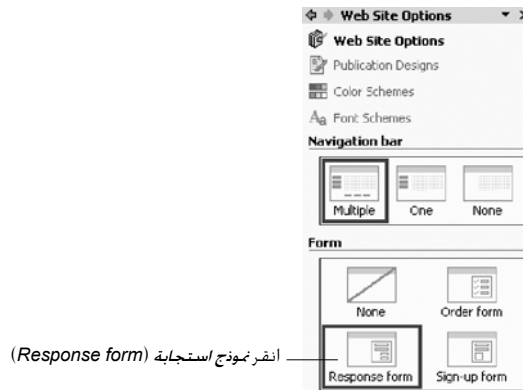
Web Site Options

Web Site Options

Publication Designs

Color Schemes

Font Schemes

Navigation bar

Multiple

One

None

Form

None

Order form

Response form

Sign-up form

انقر نموذج استجابة (Response form)